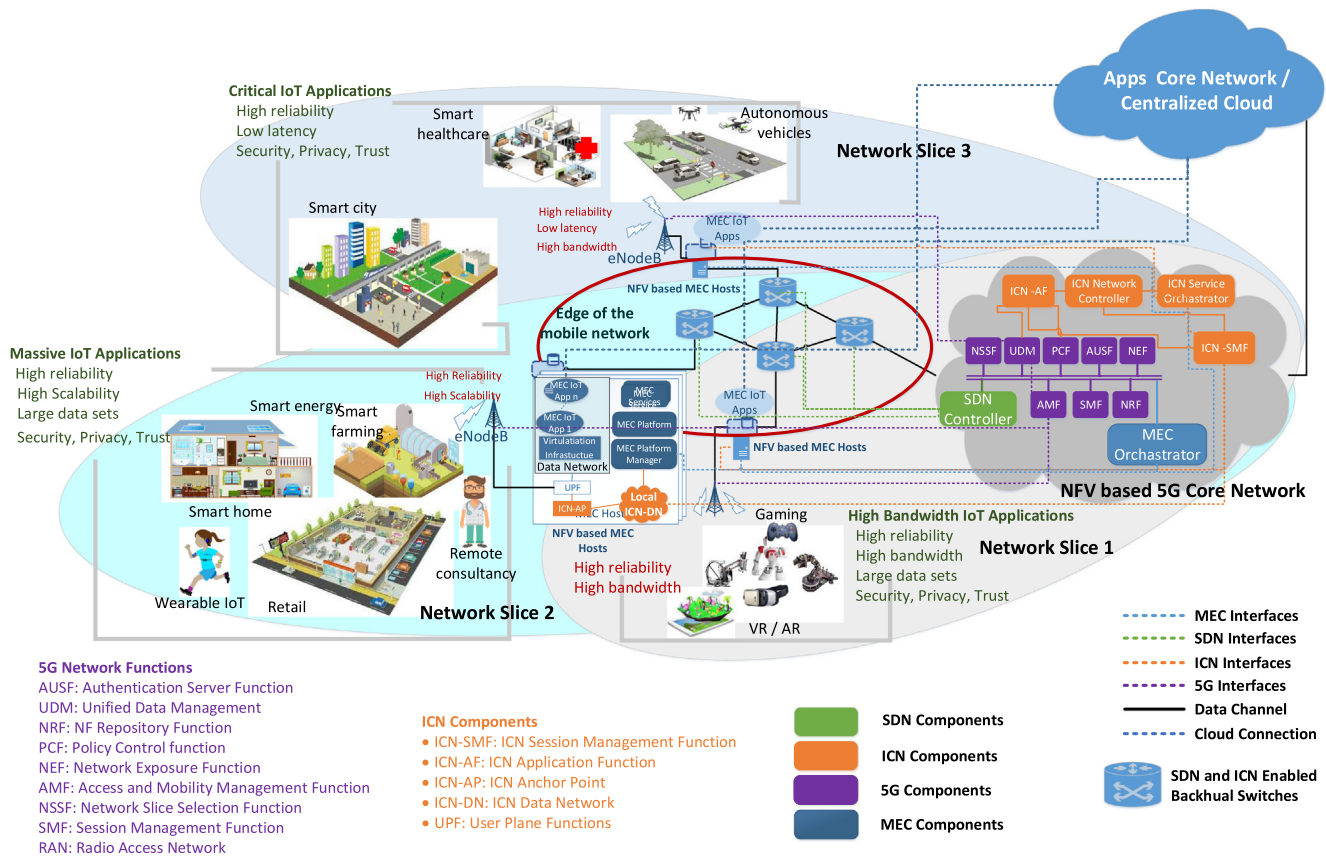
Critical IoT Applications
High reliability
Low latency
Security, Privacy, Trust

Smart healthcare

Autonomous vehicles

Network Slice 3

Apps Core Network / Centralized Cloud

Smart city

High reliability
Low latency
High bandwidth

MEC IoT Apps

eNodeB

NFV based MEC Hosts

ICN -AF
ICN Network Controller
ICN Service Orchastrator

Edge of the mobile network

NSSF UDM PCF AUSF NEF

ICN -SMF

SDN Controller

AMF SMF NRF

MEC Orchestrator

NFV based 5G Core Network

Massive IoT Applications
High reliability
High Scalability
Large data sets
Security, Privacy, Trust

High Reliability
High Scalability

Smart energy
Smart farming

eNodeB

MEC IoT App n
MEC IoT App 1
Virtulatiation Infrastuctue
Data Network
MEC Services
MEC Platform
MEC Platform Manager

MEC IoT Apps

NFV based MEC Hosts

UPF
ICN-AP
Local ICN-DN
MEC Host

Smart home

Remote consultancy

NFV based MEC Hosts

High reliability
High bandwidth

Gaming

High Bandwidth IoT Applications
High reliability
High bandwidth
Large data sets
Security, Privacy, Trust

Network Slice 1

Wearable IoT

Retail

Network Slice 2

VR / AR

MEC Interfaces
SDN Interfaces
ICN Interfaces
5G Interfaces
Data Channel
Cloud Connection

5G Network Functions
AUSF: Authentication Server Function
UDM: Unified Data Management
NRF: NF Repository Function
PCF: Policy Control function
NEF: Network Exposure Function
AMF: Access and Mobility Management Function
NSSF: Network Slice Selection Function
SMF: Session Management Function
RAN: Radio Access Network

ICN Components
• ICN-SMF: ICN Session Management Function
• ICN-AF: ICN Application Function
• ICN-AP: ICN Anchor Point
• ICN-DN: ICN Data Network
• UPF: User Plane Functions

SDN Components
ICN Components
5G Components
MEC Components

SDN and ICN Enabled Backhual Switches